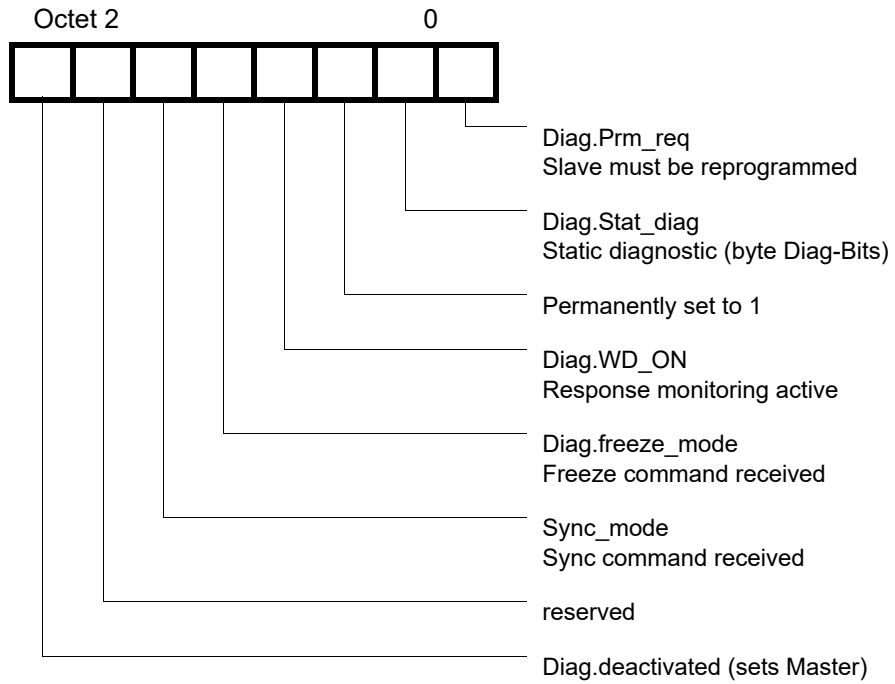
Octet 2

0

Diag.Prm_req
Slave must be reprogrammed

Diag.Stat_diag
Static diagnostic (byte Diag-Bits)

Permanently set to 1

Diag.WD_ON
Response monitoring active

Diag.freeze_mode
Freeze command received

Sync_mode
Sync command received

reserved

Diag.deactivated (sets Master)